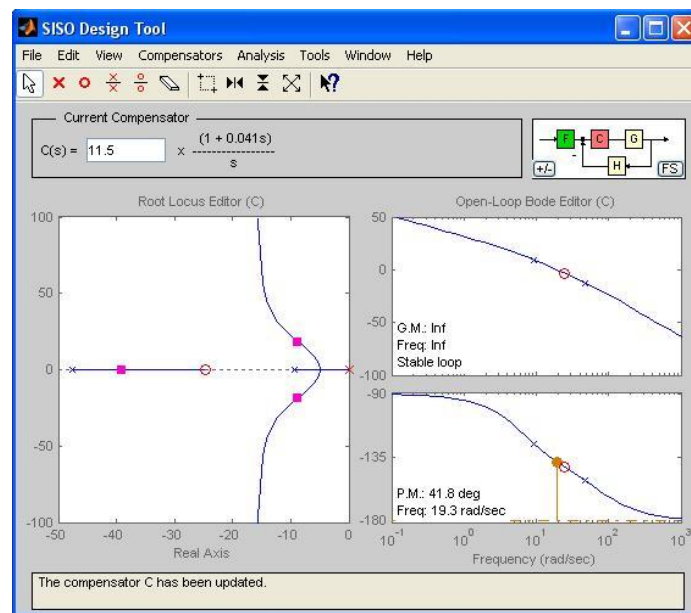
SISO Design Tool

File Edit View Compensators Analysis Tools Window Help

Current Compensator

C(s) = 11.5 x $\frac{(1 + 0.041s)}{s}$

F C G H +/- FS

Root Locus Editor (C)

100
50
0
-50
-100
-50 -40 -30 -20 -10 0
Real Axis

Open-Loop Bode Editor (C)

50
0
-50
-100
G.M.: Inf
Freq: Inf
Stable loop

-90
-135
-180
P.M.: 41.8 deg
Freq: 19.3 rad/sec
$10^{-1}$ $10^{0}$ $10^{1}$ $10^{2}$ $10^{3}$
Frequency (rad/sec)

The compensator C has been updated.